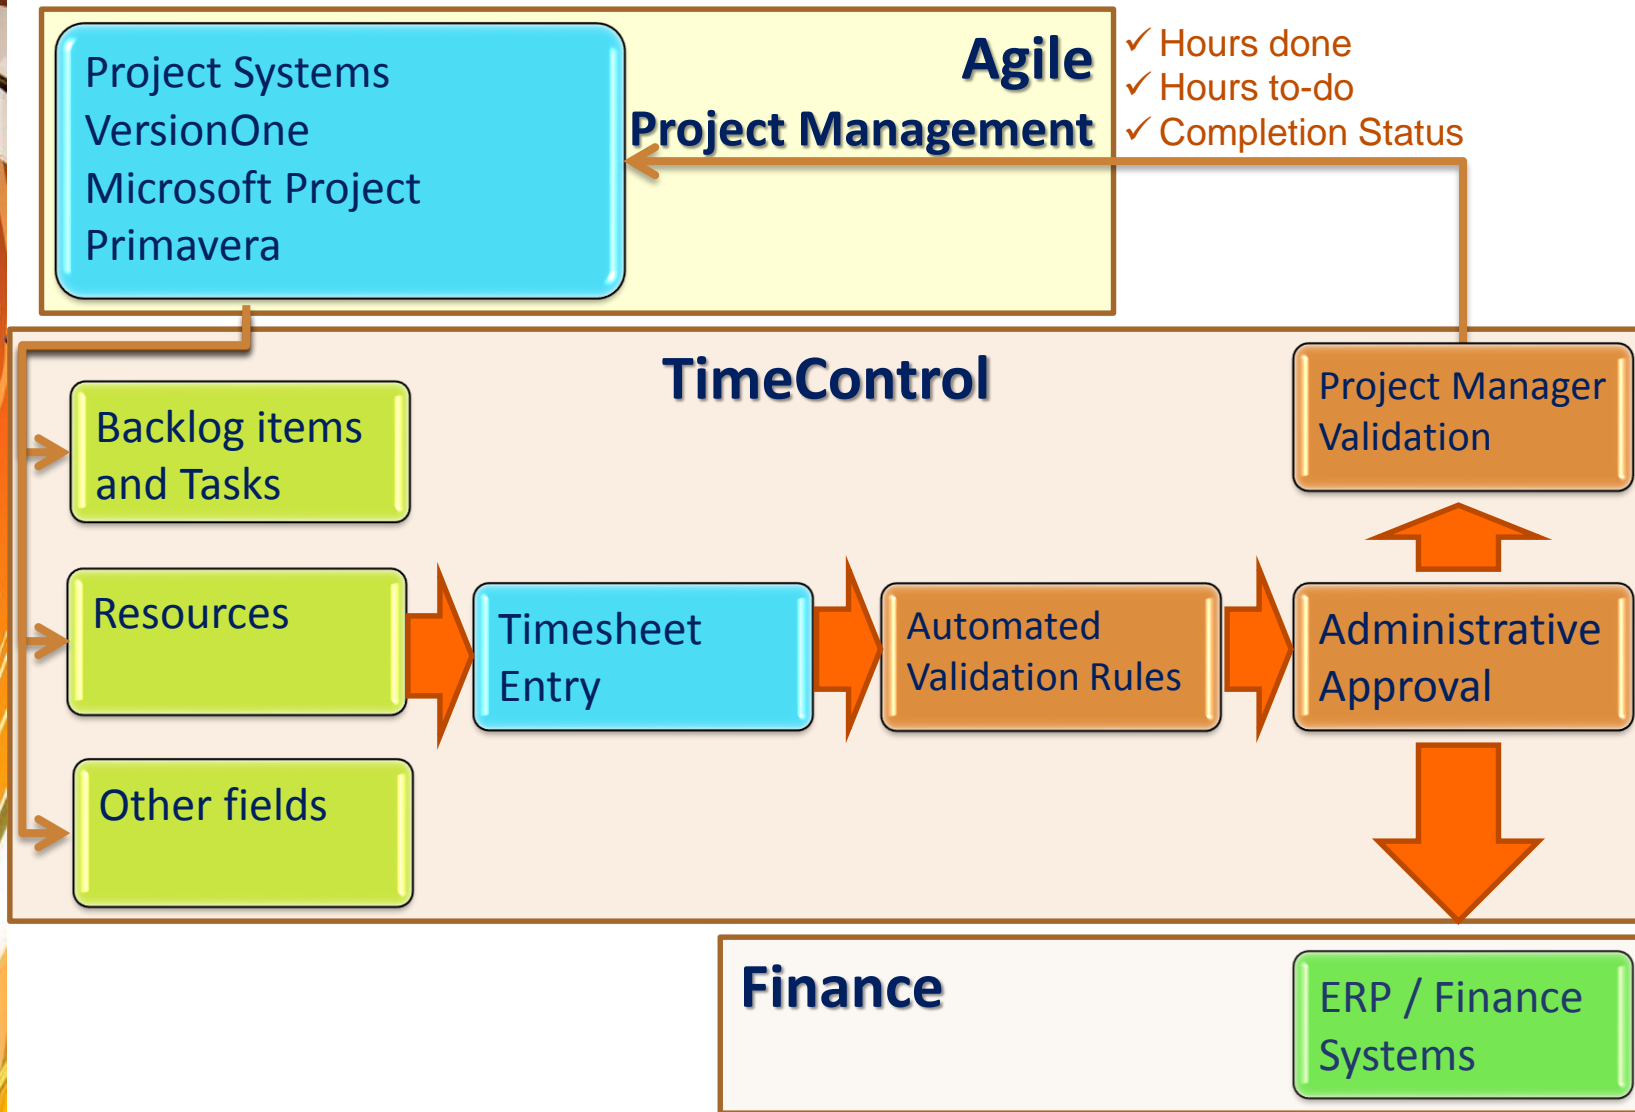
Project Systems
VersionOne
Microsoft Project
Primavera

Agile
Project Management

✓ Hours done
✓ Hours to-do
✓ Completion Status

TimeControl

Project Manager Validation

Backlog items and Tasks

Resources

Timesheet Entry

Automated Validation Rules

Administrative Approval

Other fields

Finance

ERP / Finance Systems